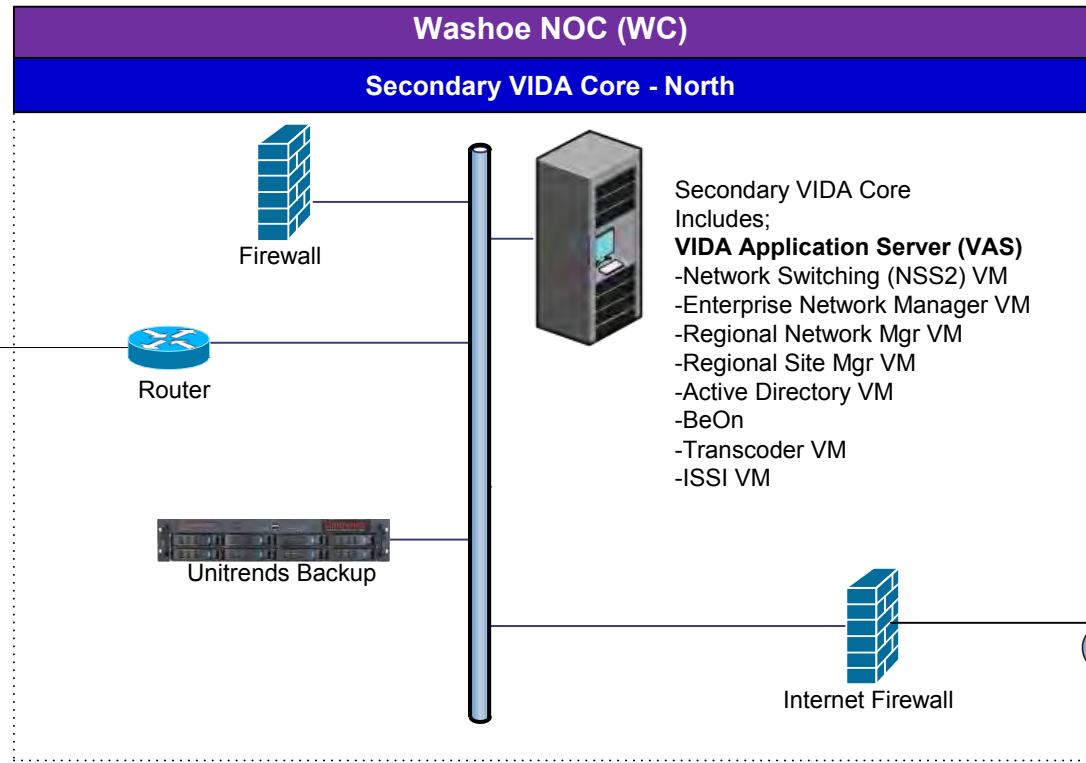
Washoe NOC (WC)

Secondary VIDA Core - North

Firewall

Secondary VIDA Core
Includes;
**VIDA Application Server (VAS)**
-Network Switching (NSS2) VM
-Enterprise Network Manager VM
-Regional Network Mgr VM
-Regional Site Mgr VM
-Active Directory VM
-BeOn
-Transcoder VM
-ISSI VM

Router

Unitrends Backup

Internet Firewall